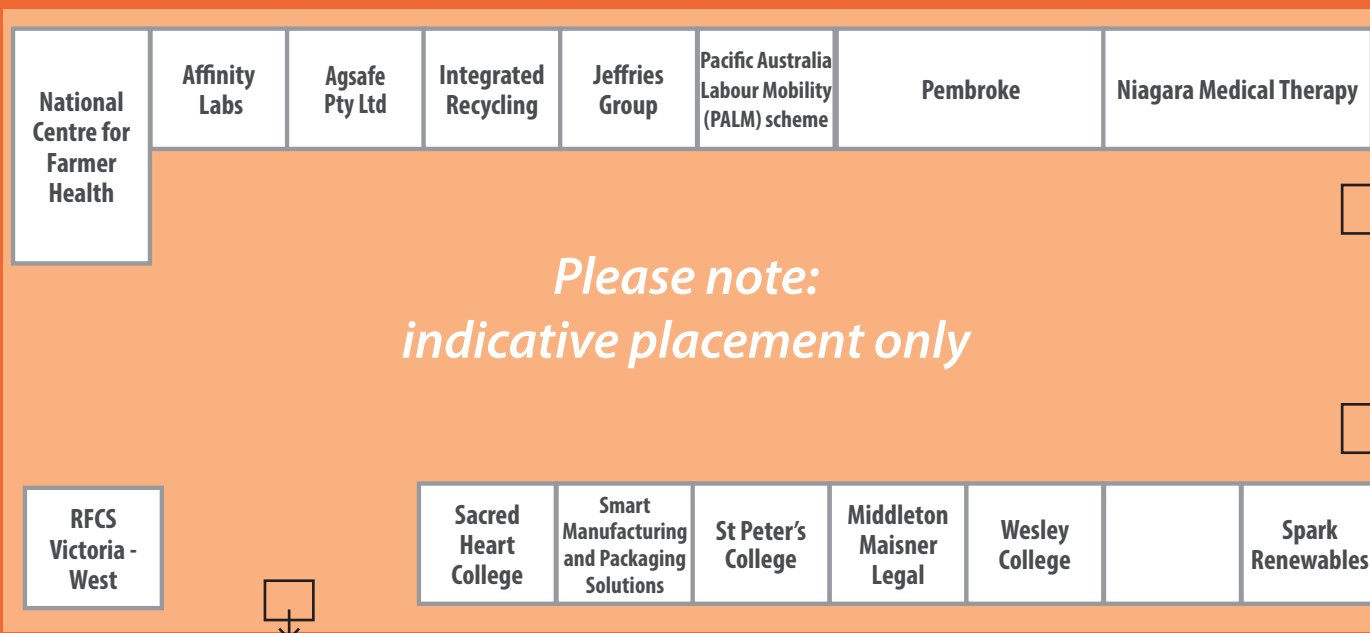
National Centre for Farmer Health

Affinity Labs

Agsafe Pty Ltd

Integrated Recycling

Jeffries Group

Pacific Australia Labour Mobility (PALM) scheme

Pembroke

Niagara Medical Therapy

Please note:
indicative placement only

RFCS Victoria - West

Sacred Heart College

Smart Manufacturing and Packaging Solutions

St Peter's College

Middleton Maisner Legal

Wesley College

Spark Renewables